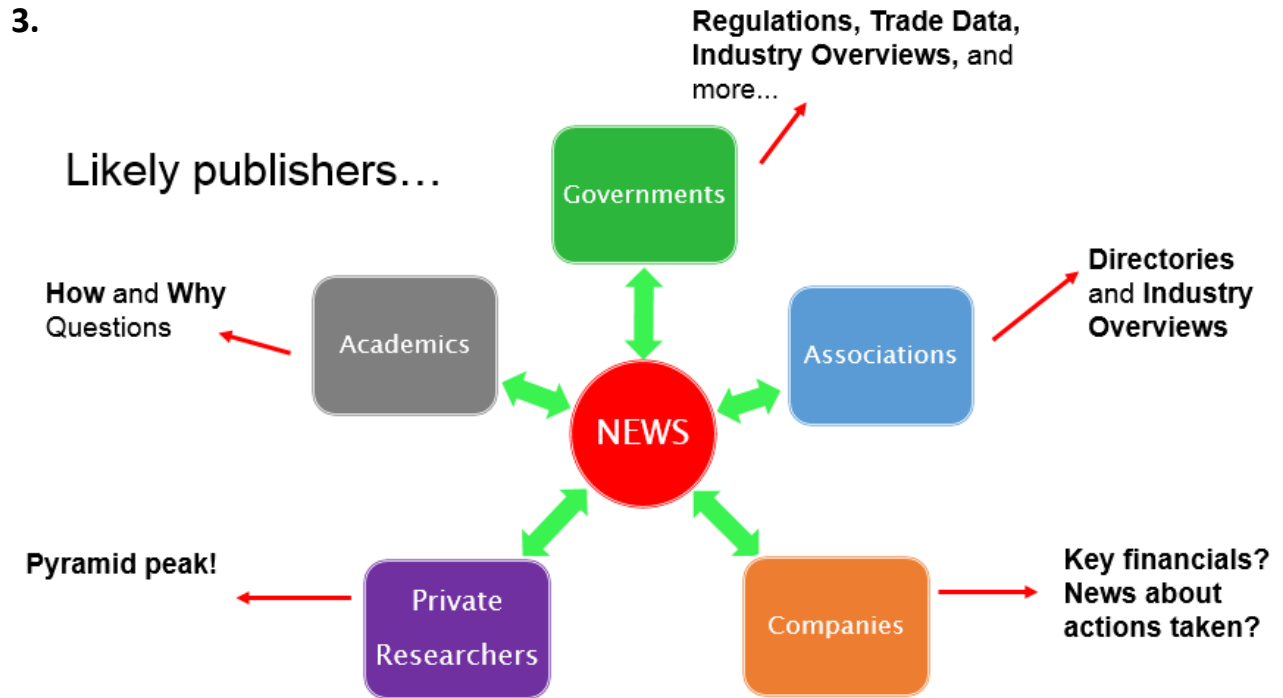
3.

Likely publishers…

Regulations, Trade Data, Industry Overviews, and more...

Governments

How and Why Questions

Academics

Directories and Industry Overviews

Associations

NEWS

Pyramid peak!

Private Researchers

Companies

Key financials? News about actions taken?